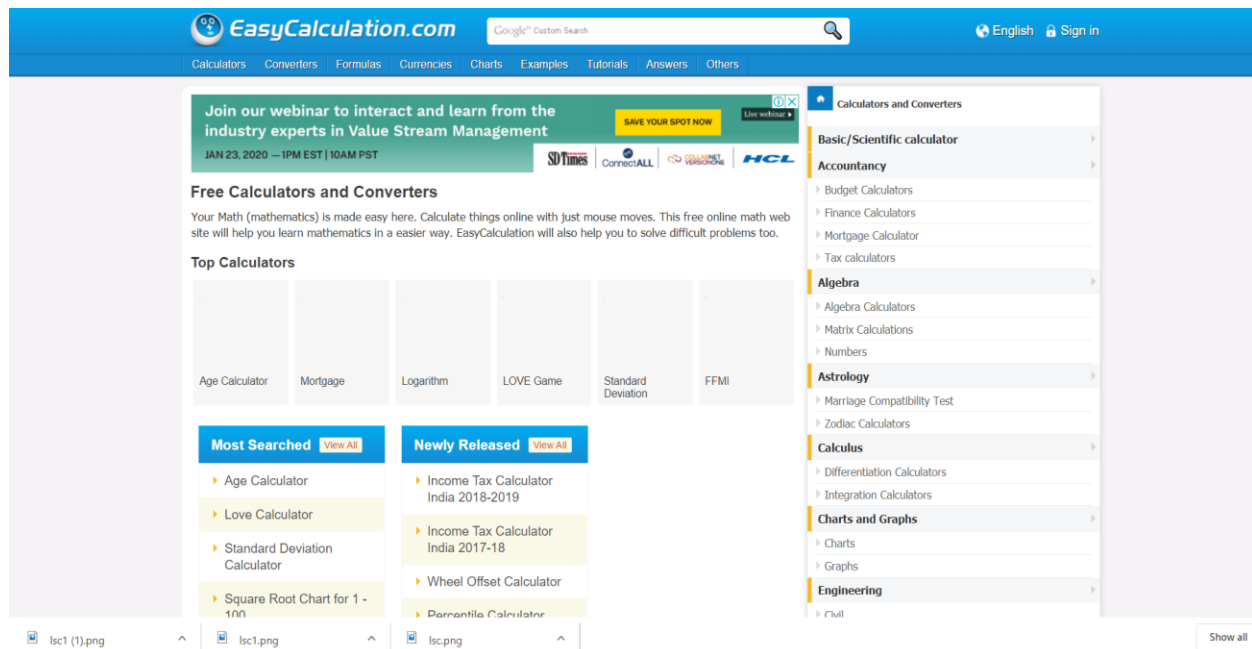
EasyCalculation.com

Google Custom Search

English Sign in

Calculators Converters Formulas Currencies Charts Examples Tutorials Answers Others

Join our webinar to interact and learn from the industry experts in Value Stream Management

SAVE YOUR SPOT NOW

Live webinar

JAN 23, 2020 — 1PM EST | 10AM PST

SD Times ConnectALL CollabNet VersionOne HCL

Free Calculators and Converters

Your Math (mathematics) is made easy here. Calculate things online with just mouse moves. This free online math web site will help you learn mathematics in a easier way. EasyCalculation will also help you to solve difficult problems too.

Top Calculators

Age Calculator

Mortgage

Logarithm

LOVE Game

Standard Deviation

FFMI

Most Searched View All

Age Calculator

Love Calculator

Standard Deviation Calculator

Square Root Chart for 1 - 100

Newly Released View All

Income Tax Calculator India 2018-2019

Income Tax Calculator India 2017-18

Wheel Offset Calculator

Percentile Calculator

Calculators and Converters

Basic/Scientific calculator

Accountancy

Budget Calculators

Finance Calculators

Mortgage Calculator

Tax calculators

Algebra

Algebra Calculators

Matrix Calculations

Numbers

Astrology

Marriage Compatibility Test

Zodiac Calculators

Calculus

Differentiation Calculators

Integration Calculators

Charts and Graphs

Charts

Graphs

Engineering

Civil

lsc1 (1).png

lsc1.png

lsc.png

Show all